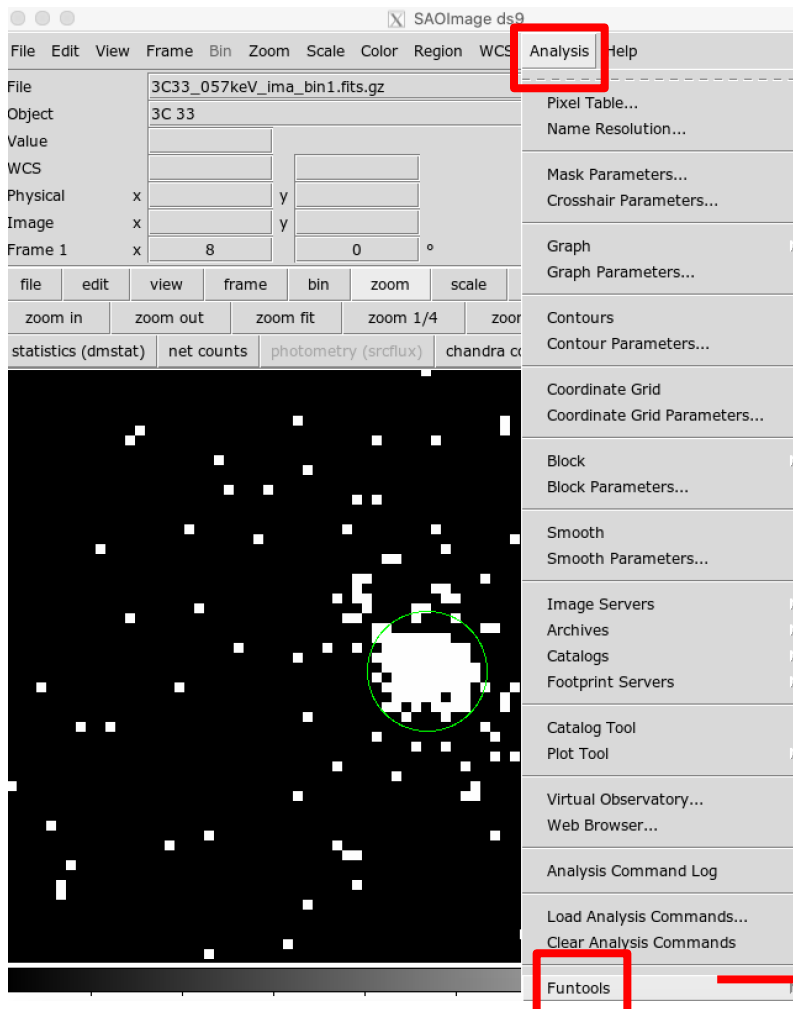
SAOImage ds9

File Edit View Frame Bin Zoom Scale Color Region WCS Analysis Help

| File | | 3C33_057keV_ima_bin1.fits.gz | | |
|---|---|---|---|---|
| Object | | 3C 33 | | |
| Value | | | | |
| WCS | | | | |
| Physical | x | | y | |
| Image | x | | y | |
| Frame 1 | x | 8 | | 0 ° |

file edit view frame bin zoom scale

zoom in zoom out zoom fit zoom 1/4 zoo

statistics (dmstat) net counts photometry (srcflux) chandra c

Pixel Table...
Name Resolution...

Mask Parameters...
Crosshair Parameters...

Graph
Graph Parameters...

Contours
Contour Parameters...

Coordinate Grid
Coordinate Grid Parameters...

Block
Block Parameters...

Smooth
Smooth Parameters...

Image Servers
Archives
Catalogs
Footprint Servers

Catalog Tool
Plot Tool

Virtual Observatory...
Web Browser...

Analysis Command Log

Load Analysis Commands...
Clear Analysis Commands

Funtools